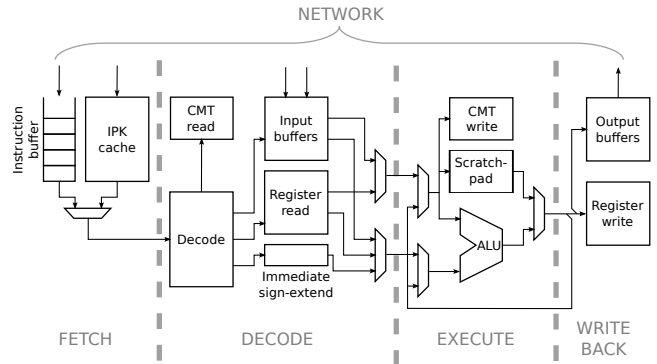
NETWORK

Instruction buffer

IPK cache

CMT read

Input buffers

Register read

Decode

Immediate sign-extend

CMT write

Scratch-pad

ALU

Output buffers

Register write

FETCH

DECODE

EXECUTE

WRITE BACK